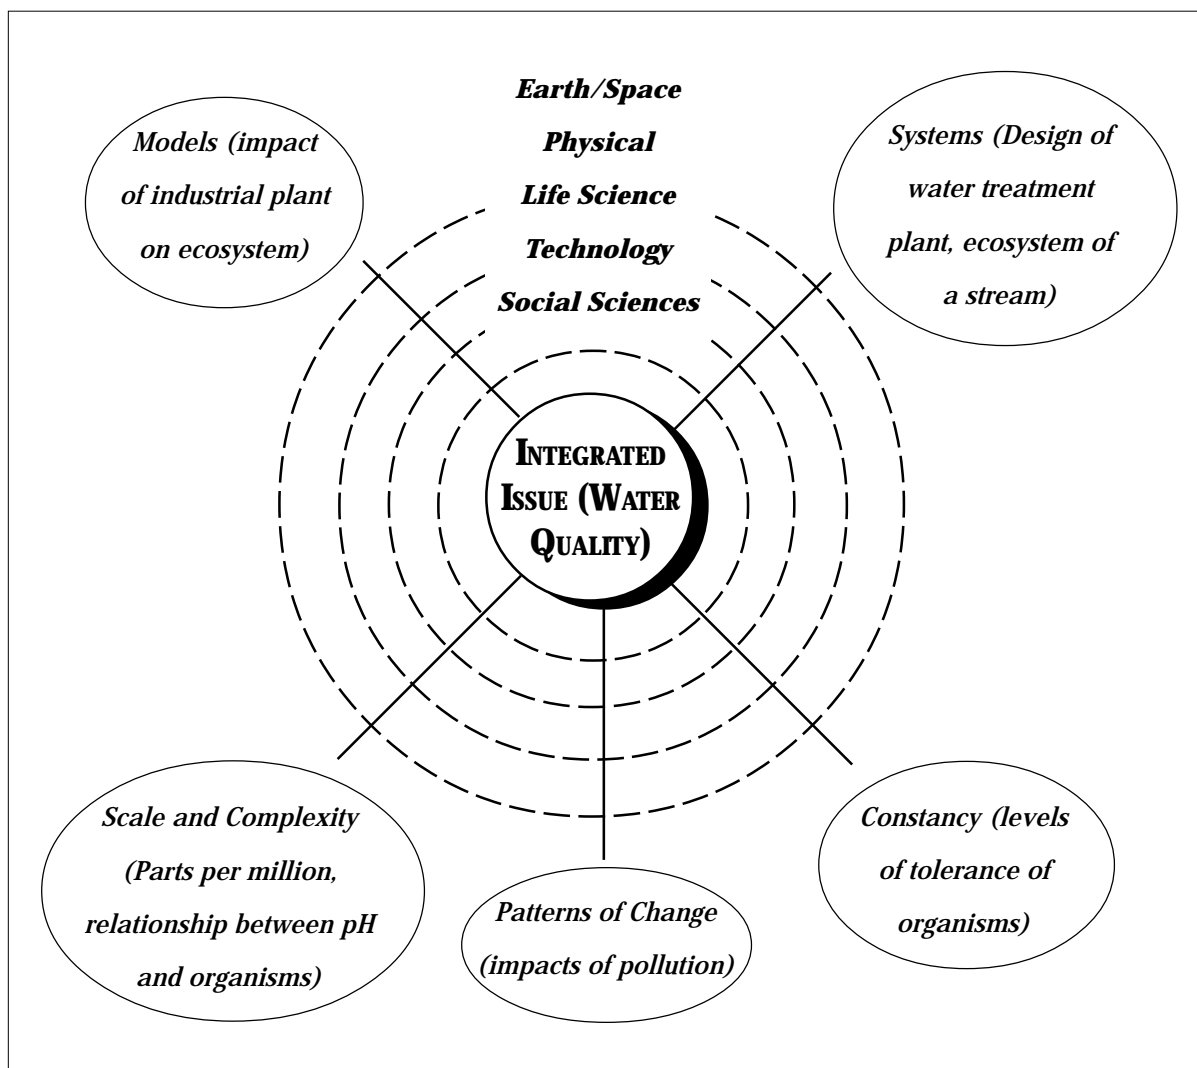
Earth/Space
Physical
Life Science
Technology
Social Sciences

Models (impact of industrial plant on ecosystem)

Systems (Design of water treatment plant, ecosystem of a stream)

INTEGRATED ISSUE (WATER QUALITY)

Scale and Complexity (Parts per million, relationship between pH and organisms)

Patterns of Change (impacts of pollution)

Constancy (levels of tolerance of organisms)